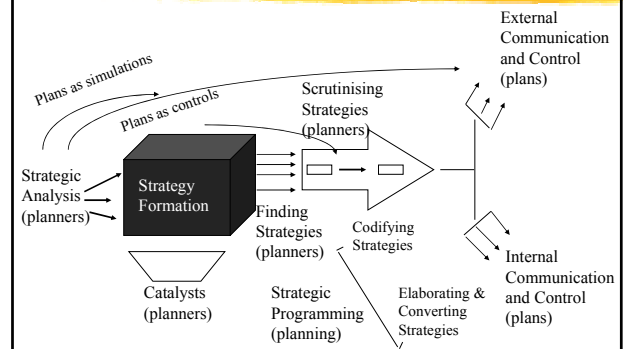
Plans as simulations

Plans as controls

External Communication and Control (plans)

Scrutinising Strategies (planners)

Strategic Analysis (planners)

Strategy Formation

Finding Strategies (planners)

Codifying Strategies

Internal Communication and Control (plans)

Catalysts (planners)

Strategic Programming (planning)

Elaborating & Converting Strategies